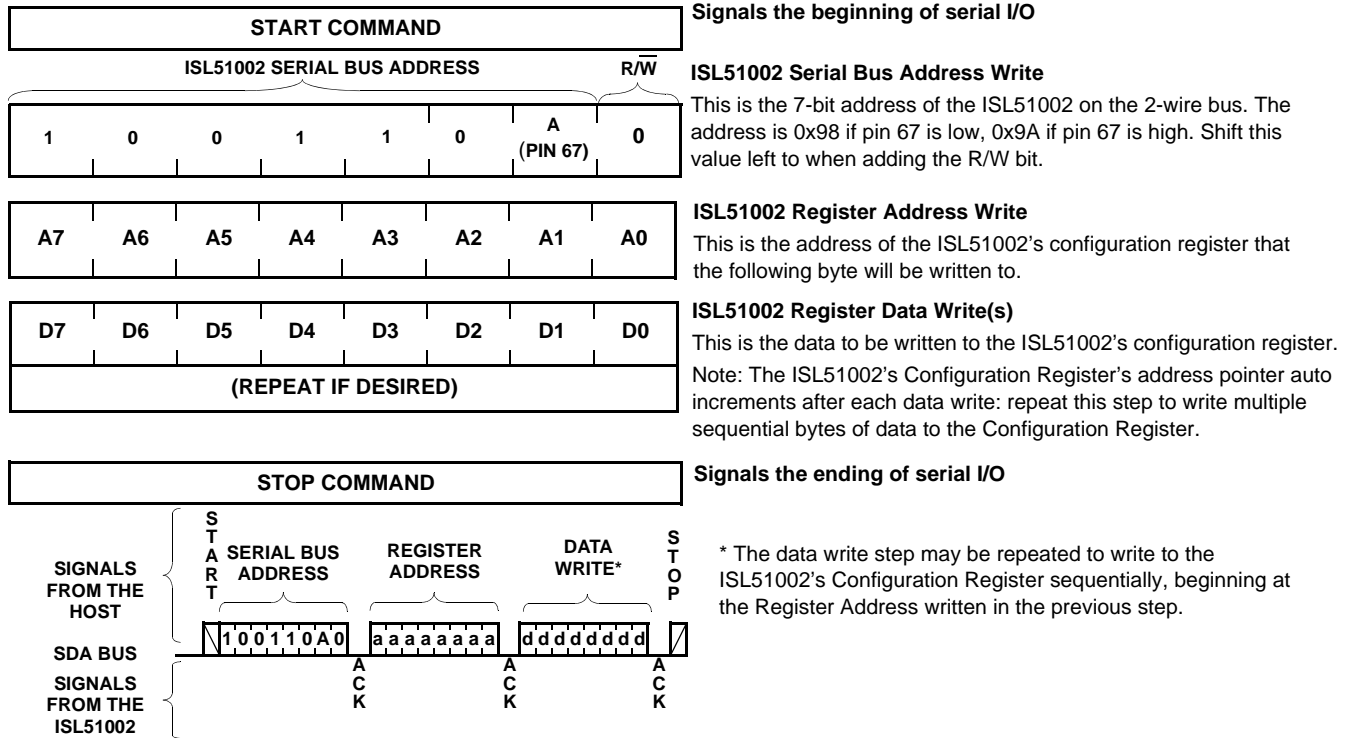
START COMMAND

Signals the beginning of serial I/O

ISL51002 SERIAL BUS ADDRESS

$R/\overline{W}$

| 1 | 0 | 0 | 1 | 1 | 0 | A (PIN 67) | 0 |
|---|---|---|---|---|---|---|---|

ISL51002 Serial Bus Address Write

This is the 7-bit address of the ISL51002 on the 2-wire bus. The address is 0x98 if pin 67 is low, 0x9A if pin 67 is high. Shift this value left to when adding the R/W bit.

| A7 | A6 | A5 | A4 | A3 | A2 | A1 | A0 |
|---|---|---|---|---|---|---|---|

ISL51002 Register Address Write

This is the address of the ISL51002's configuration register that the following byte will be written to.

| D7 | D6 | D5 | D4 | D3 | D2 | D1 | D0 |
|---|---|---|---|---|---|---|---|

(REPEAT IF DESIRED)

ISL51002 Register Data Write(s)

This is the data to be written to the ISL51002's configuration register.

Note: The ISL51002's Configuration Register's address pointer auto increments after each data write: repeat this step to write multiple sequential bytes of data to the Configuration Register.

STOP COMMAND

Signals the ending of serial I/O

SIGNALS FROM THE HOST

START

SERIAL BUS ADDRESS

REGISTER ADDRESS

DATA WRITE*

STOP

1 0 0 1 1 0 A 0

a a a a a a a a

d d d d d d d d

SDA BUS

ACK

ACK

ACK

SIGNALS FROM THE ISL51002

* The data write step may be repeated to write to the ISL51002's Configuration Register sequentially, beginning at the Register Address written in the previous step.